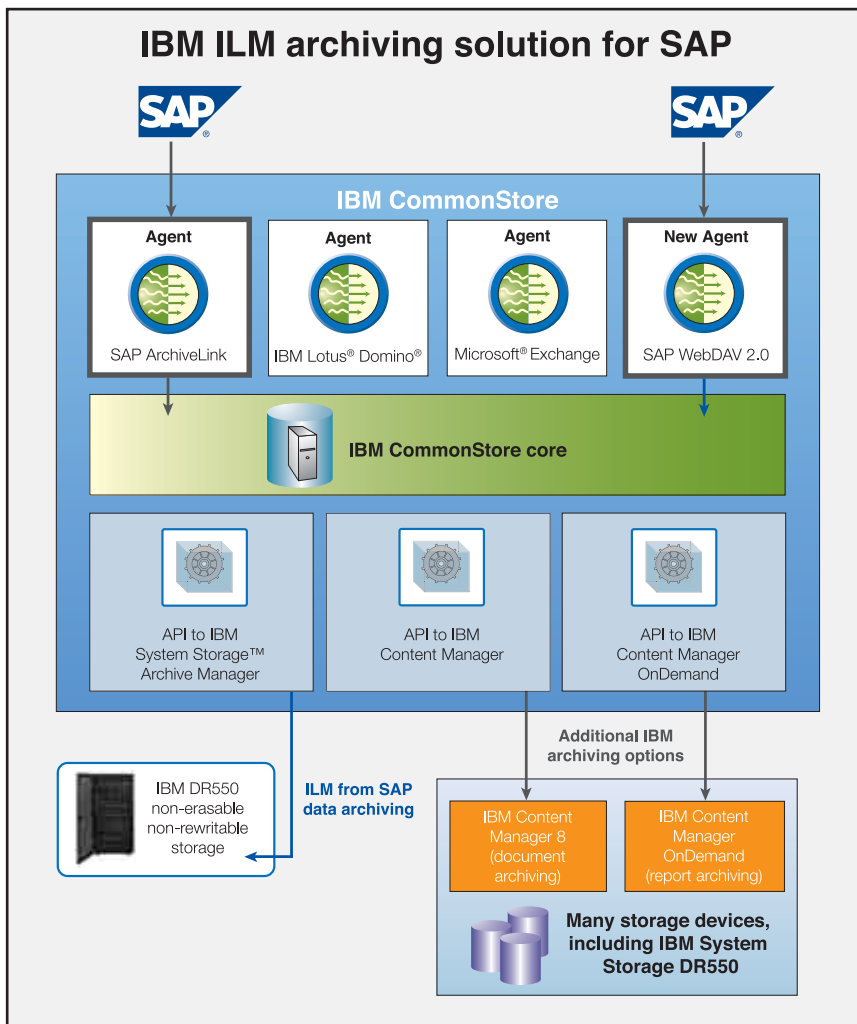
IBM ILM archiving solution for SAP

SAP®

SAP®

IBM CommonStore

Agent

SAP ArchiveLink

Agent

IBM Lotus® Domino®

Agent

Microsoft® Exchange

New Agent

SAP WebDAV 2.0

IBM CommonStore core

API to IBM System Storage™ Archive Manager

API to IBM Content Manager

API to IBM Content Manager OnDemand

Additional IBM archiving options

IBM DR550 non-erasable non-rewritable storage

ILM from SAP data archiving

IBM Content Manager 8 (document archiving)

IBM Content Manager OnDemand (report archiving)

Many storage devices, including IBM System Storage DR550